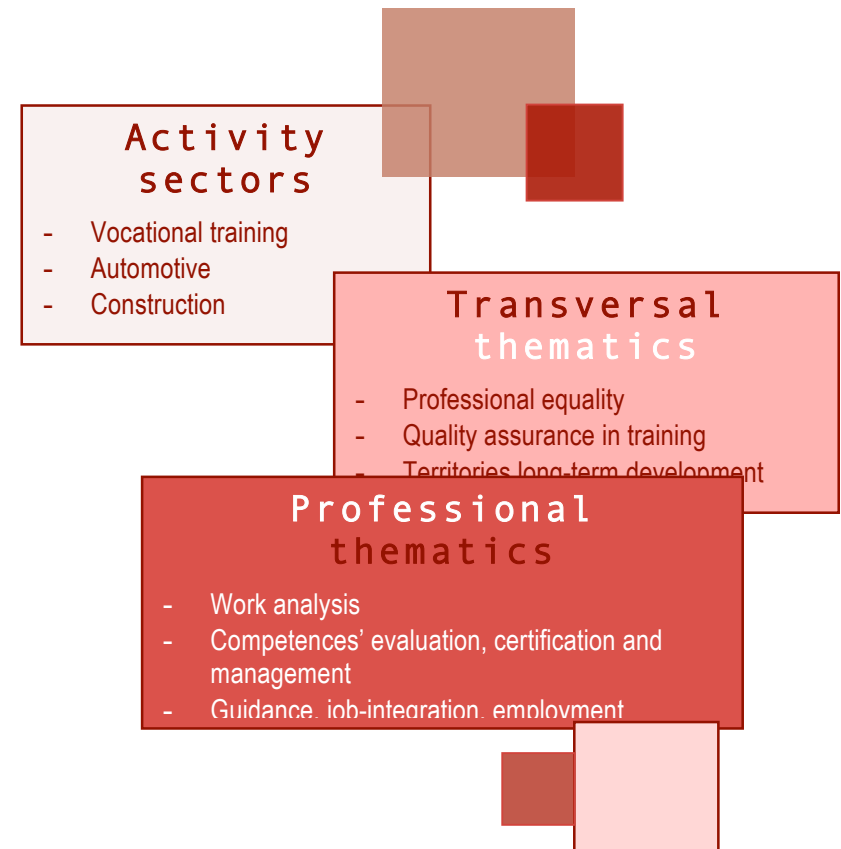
Activity sectors

- Vocational training
- Automotive
- Construction

Transversal thematics

- Professional equality
- Quality assurance in training
- Territories long-term development

Professional thematics

- Work analysis
- Competences' evaluation, certification and management
- Guidance, job-integration, employment